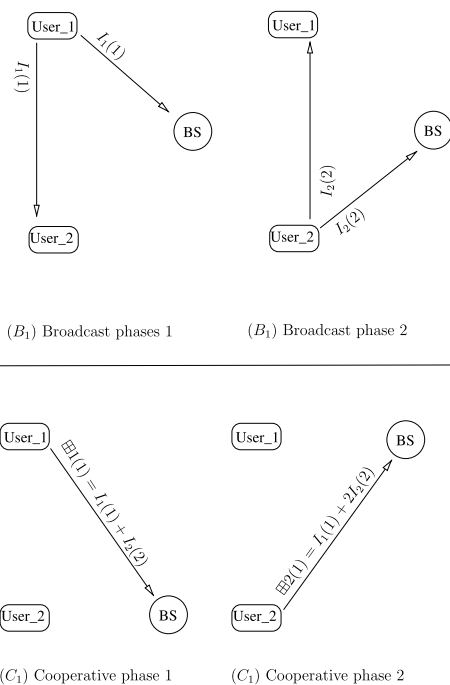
User_1

$I_1(1)$

$I_1(1)$

BS

User_2

User_1

BS

$I_2(2)$

User_2

$I_2(2)$

$(B_1)$ Broadcast phases 1

$(B_1)$ Broadcast phase 2

User_1

$\boxplus 1(1) = I_1(1) + I_2(2)$

User_2

BS

User_1

BS

$\boxplus 2(1) = I_1(1) + 2I_2(2)$

User_2

$(C_1)$ Cooperative phase 1

$(C_1)$ Cooperative phase 2